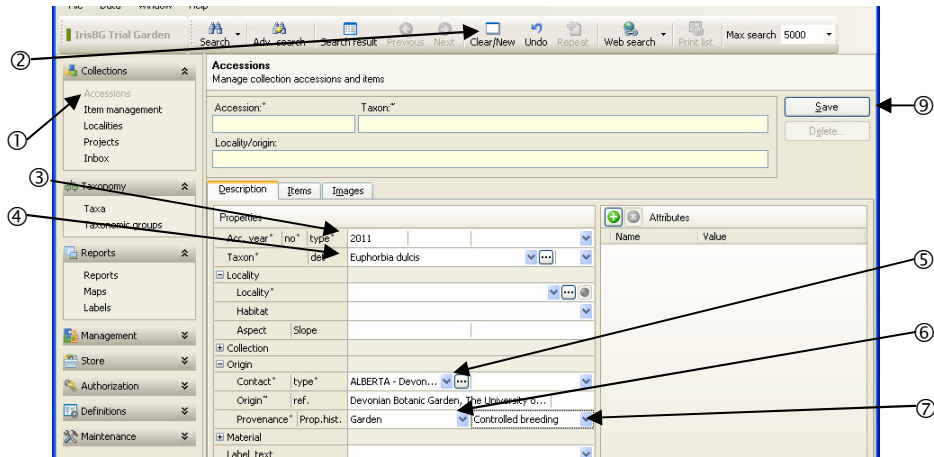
File Data Window Help

IrisBG Trial Garden

Search Adv. search Search result Previous Next Clear/New Undo Repeat Web search Print list Max search 5000

②

Collections

Accessions
Item management
Localities
Projects
Inbox

①

Taxonomy

Taxa
Taxonomic groups

③

④

Reports

Reports
Maps
Labels

Management

Store

Authorization

Definitions

Maintenance

Accessions
Manage collection accessions and items

Accession:* Taxon:*

Locality/origin:

Save

⑨

Delete...

Description Items Images

Properties

Acc. year* no* type* 2011

Taxon* det Euphorbia dulcis

⊟ Locality

Locality*

Habitat

Aspect Slope

⊞ Collection

⊟ Origin

Contact* type* ALBERTA - Devon...

Origin* ref. Devonian Botanic Garden, The University o...

Provenance* Prop.hist. Garden Controlled breeding

⊞ Material

Label text

Attributes

Name Value

⑤

⑥

⑦